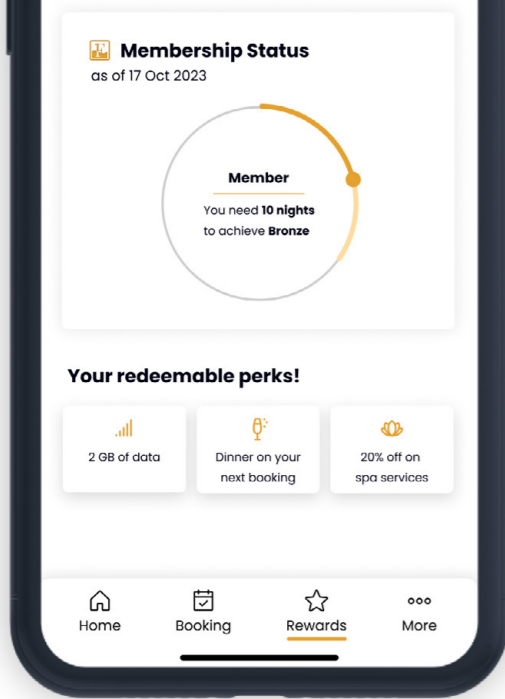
Membership Status
as of 17 Oct 2023

Member
You need **10 nights** to achieve **Bronze**

Your redeemable perks!

2 GB of data

Dinner on your next booking

20% off on spa services

Home Booking Rewards More